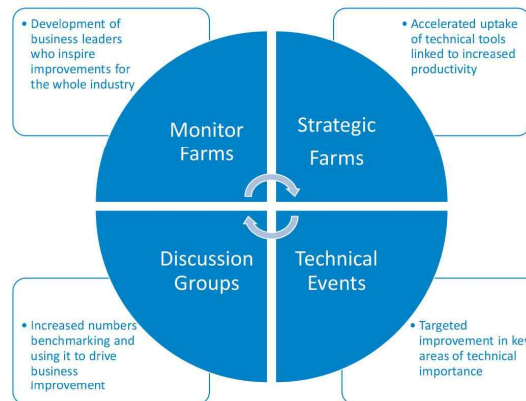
• Development of business leaders who inspire improvements for the whole industry

• Accelerated uptake of technical tools linked to increased productivity

Monitor Farms

Strategic Farms

Discussion Groups

Technical Events

• Increased numbers benchmarking and using it to drive business improvement

• Targeted improvement in ke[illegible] areas of technical importance